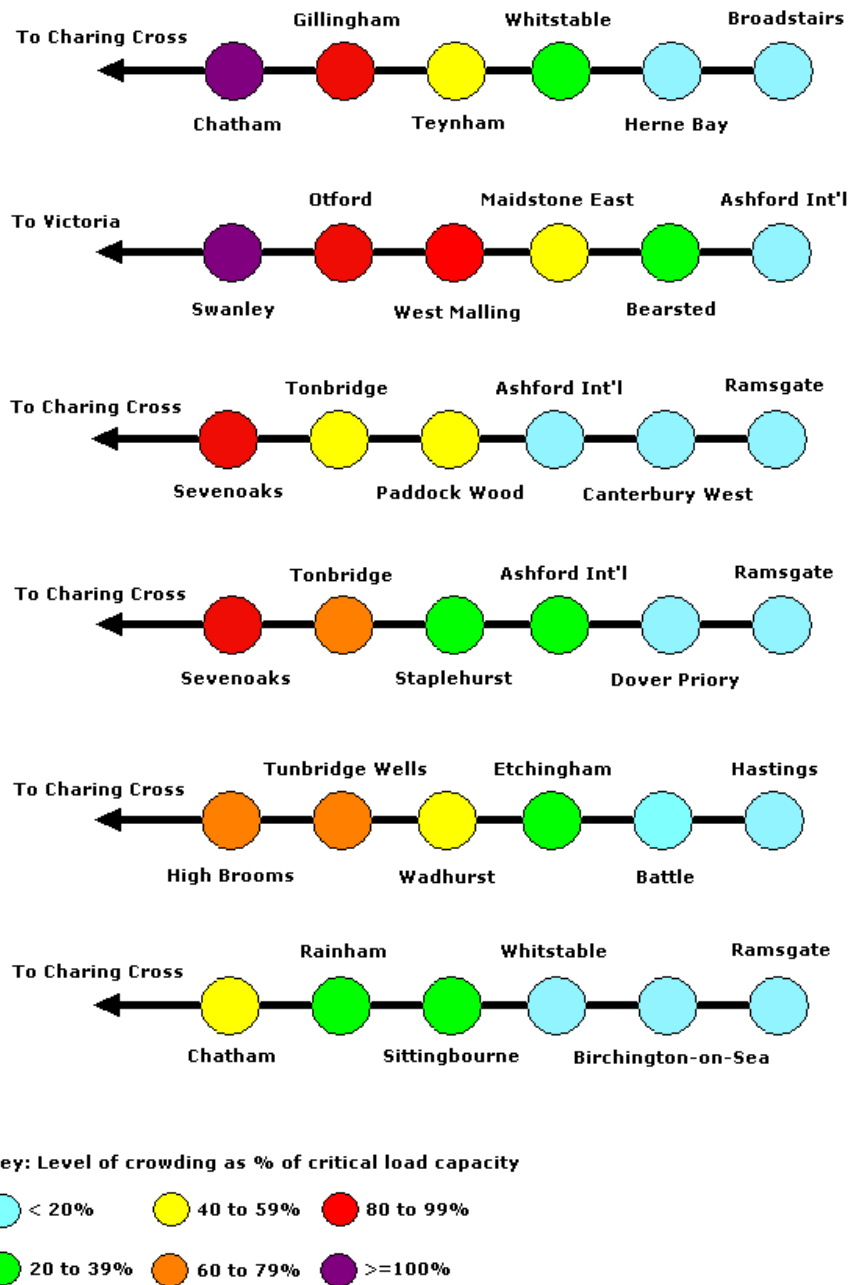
To Charing Cross
Gillingham
Whitstable
Broadstairs
Chatham
Teynham
Herne Bay

To Victoria
Otford
Maidstone East
Ashford Int'l
Swanley
West Malling
Bearsted

To Charing Cross
Tonbridge
Ashford Int'l
Ramsgate
Sevenoaks
Paddock Wood
Canterbury West

To Charing Cross
Tonbridge
Ashford Int'l
Ramsgate
Sevenoaks
Staplehurst
Dover Priory

To Charing Cross
Tunbridge Wells
Etchingham
Hastings
High Brooms
Wadhurst
Battle

To Charing Cross
Rainham
Whitstable
Ramsgate
Chatham
Sittingbourne
Birchington-on-Sea

ey: Level of crowding as % of critical load capacity
< 20%
40 to 59%
80 to 99%
20 to 39%
60 to 79%
>=100%